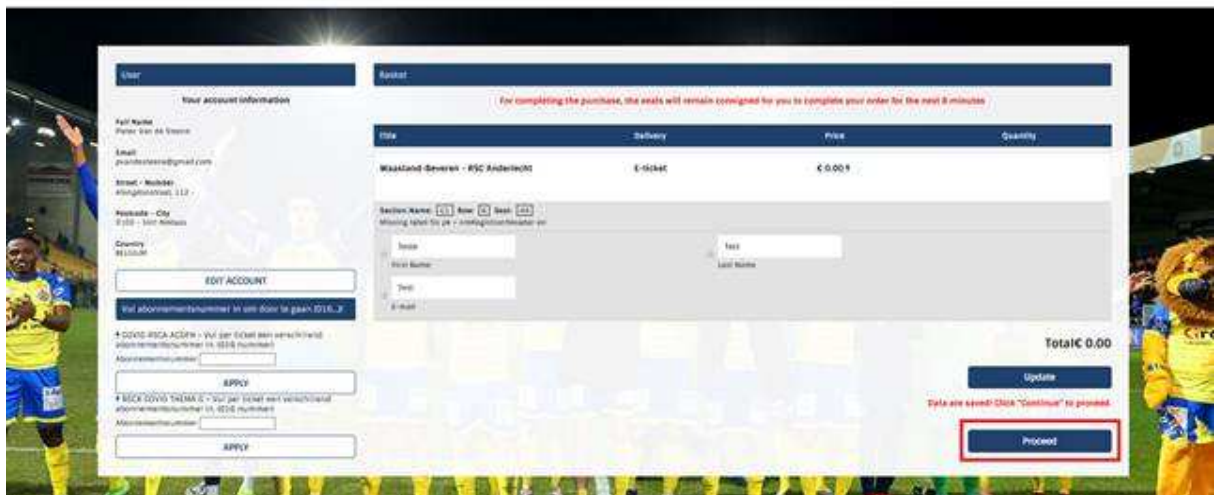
User

Your account information

Full Name
Pieter Van de Steene

Email
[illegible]@gmail.com

Street - Number
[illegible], 112 -

Postcode - City
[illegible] - Sint-Niklaas

Country
BELGIUM

EDIT ACCOUNT

Vul abonnementsnummer in om door te gaan 2016...

+ DOVIO RSCA ACOFN - Vul per ticket een verschillend abonnementsnummer in. (EDIE nummer)

Abonnementnummer

APPLY

+ RSCA DOVIO TAEMA 0 - Vul per ticket een verschillend abonnementsnummer in. (EDIE nummer)

Abonnementnummer

APPLY

Basket

For completing the purchase, the seats will remain consigned for you to complete your order for the next 8 minutes

| Title | Delivery | Price | Quantity |
|---|---|---|---|
| Waasland-Beveren - RSC Anderlecht | E-ticket | € 0.00 | |

Section Name: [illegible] Row: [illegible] Seat: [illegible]
Missing label for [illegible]

Tesse
First Name

Test
Last Name

Test
E-mail

Total€ 0.00

Update

Data are saved! Click "Continue" to proceed.

Proceed